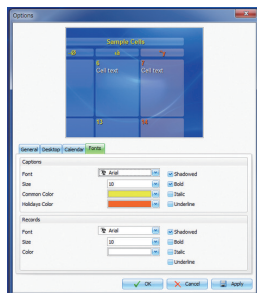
Options

Sample Cells

8

9

10

6
Cell text

7
Cell text

13

14

General Desktop Calendar Fonts

Captions

Font
Arial
Shadowed

Size
10
Bold

Common Color
Italic

Holidays Color
Underline

Records

Font
Arial
Shadowed

Size
10
Bold

Color
Italic

Underline

OK
Cancel
Apply